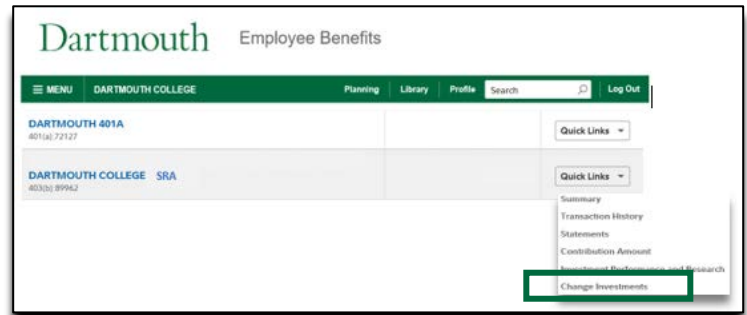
Dartmouth Employee Benefits

MENU DARTMOUTH COLLEGE Planning Library Profile Search Log Out

DARTMOUTH 401A
401(a):72127

Quick Links

DARTMOUTH COLLEGE SRA
403(b):89962

Quick Links

Summary
Transaction History
Statements
Contribution Amount
Investment Performance and Research
Change Investments